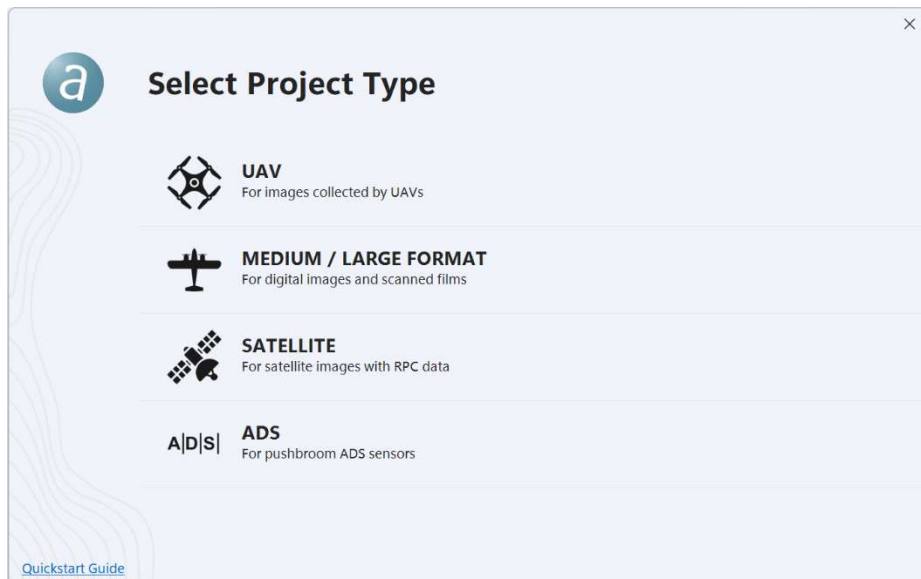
×

a

Select Project Type

UAV
For images collected by UAVs

MEDIUM / LARGE FORMAT
For digital images and scanned films

SATELLITE
For satellite images with RPC data

A|D|S|

ADS
For pushbroom ADS sensors

Quickstart Guide